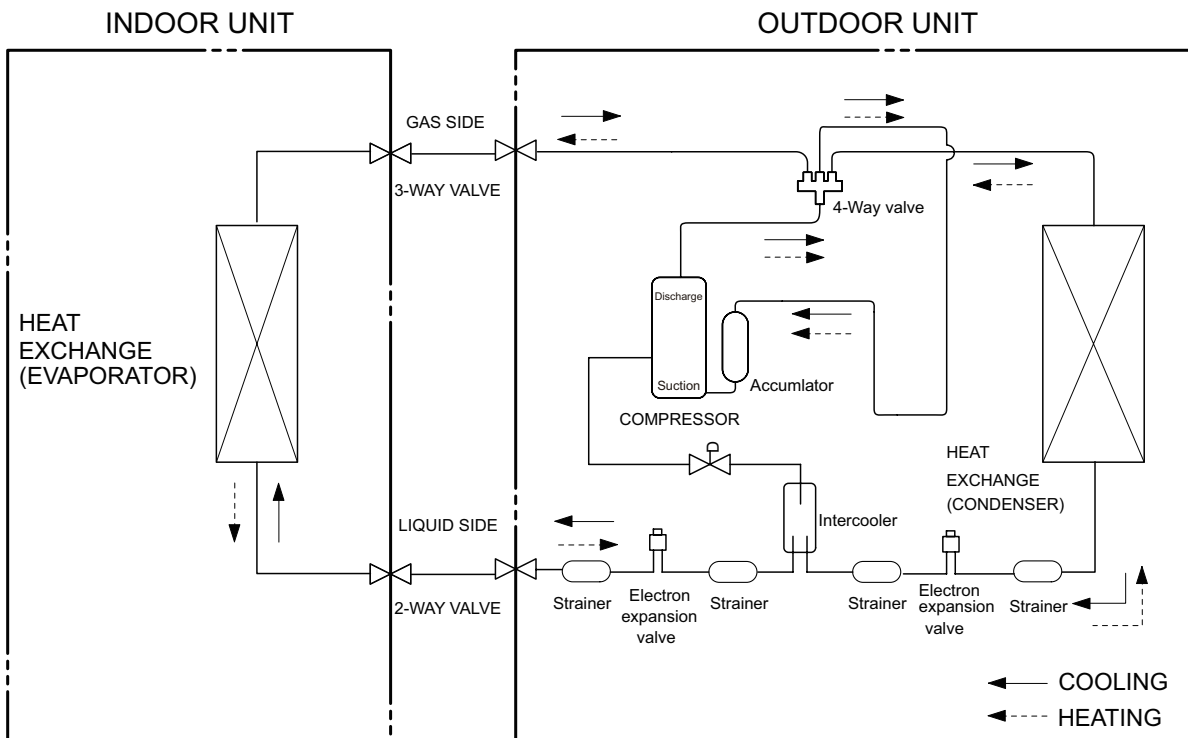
INDOOR UNIT

OUTDOOR UNIT

GAS SIDE

3-WAY VALVE

4-Way valve

HEAT EXCHANGE (EVAPORATOR)

Discharge

Suction

Accumlator

COMPRESSOR

HEAT EXCHANGE (CONDENSER)

LIQUID SIDE

Intercooler

2-WAY VALVE

Strainer

Electron expansion valve

Strainer

Strainer

Electron expansion valve

Strainer

COOLING

HEATING